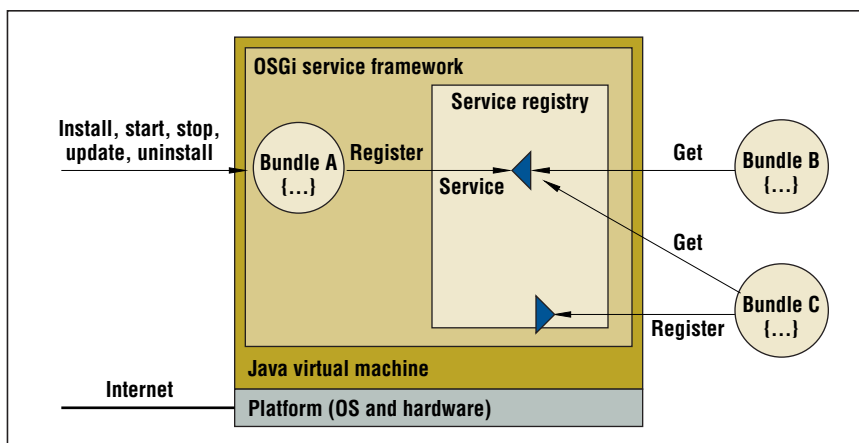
OSGi service framework

Service registry

Install, start, stop, update, uninstall

Bundle A
{...}

Register

Service

Get

Bundle B
{...}

Get

Bundle C
{...}

Register

Java virtual machine

Internet

Platform (OS and hardware)